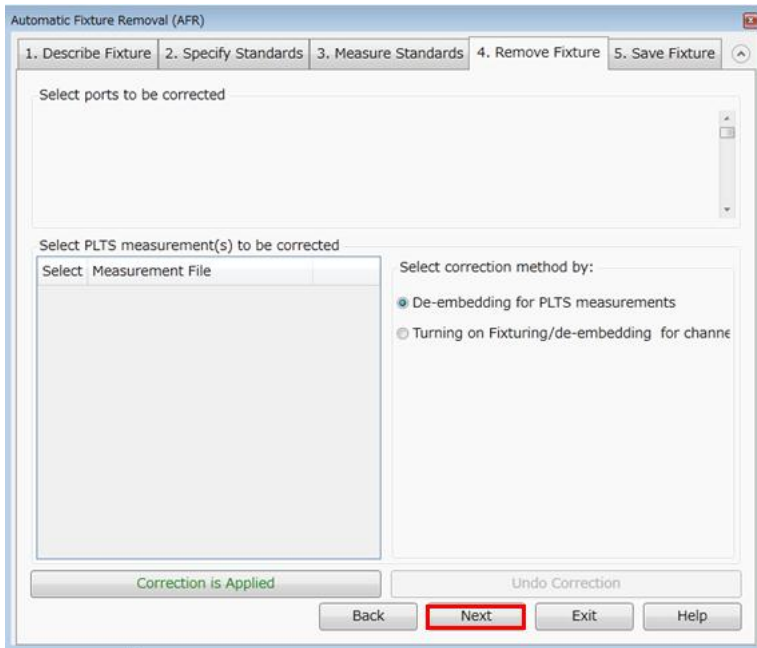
Automatic Fixture Removal (AFR)

1. Describe Fixture | 2. Specify Standards | 3. Measure Standards | 4. Remove Fixture | 5. Save Fixture

Select ports to be corrected

Select PLTS measurement(s) to be corrected

| Select | Measurement File |
|---|---|

Select correction method by:

De-embedding for PLTS measurements

Turning on Fixturing/de-embedding for channe

Correction is Applied

Undo Correction

Back

Next

Exit

Help